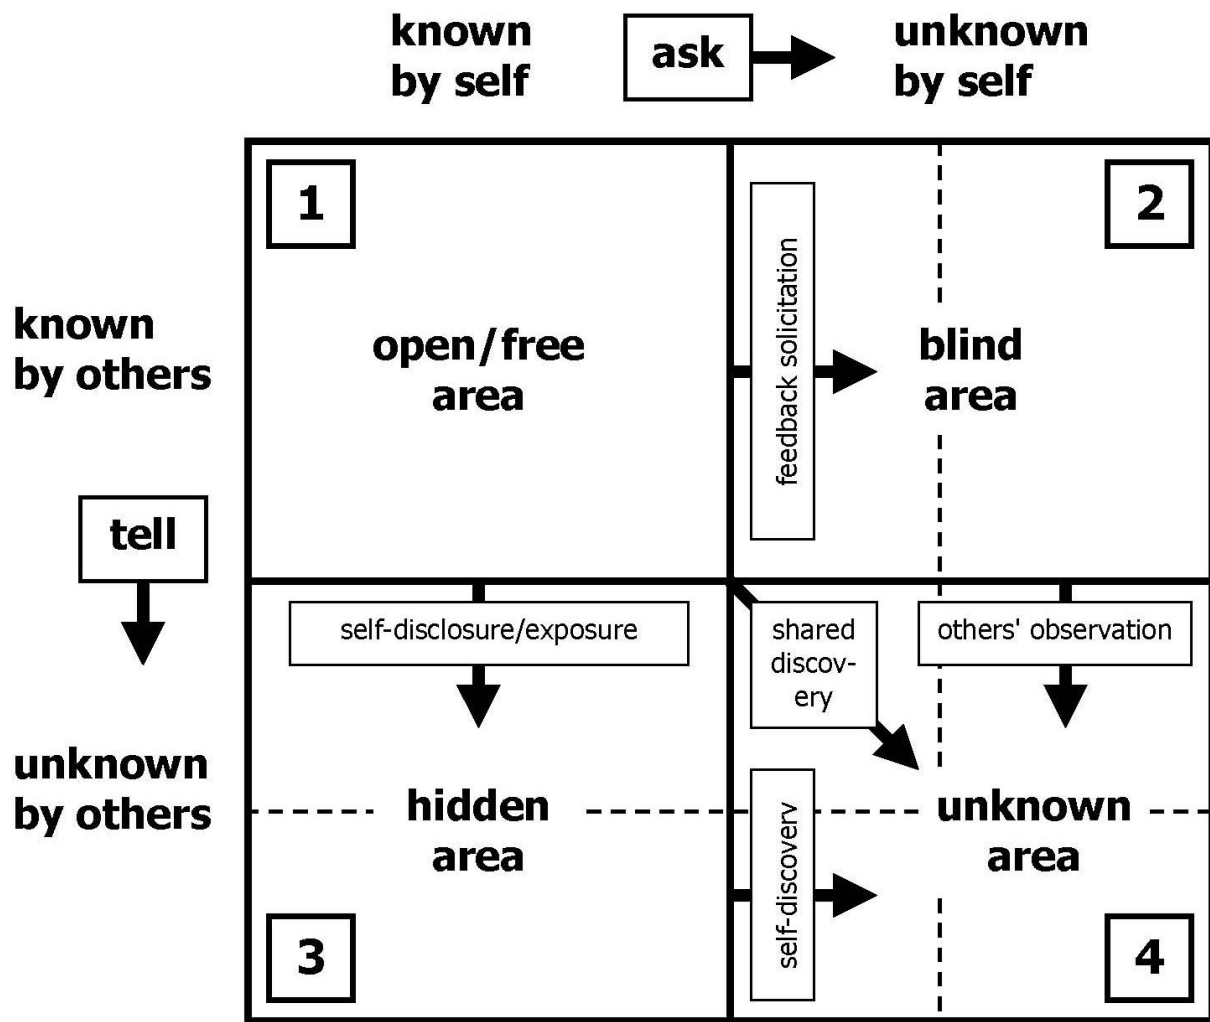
known by self

ask

unknown by self

1

open/free area

feedback solicitation

blind area

2

known by others

tell

unknown by others

self-disclosure/exposure

shared discovery

others' observation

hidden area

self-discovery

unknown area

3

4